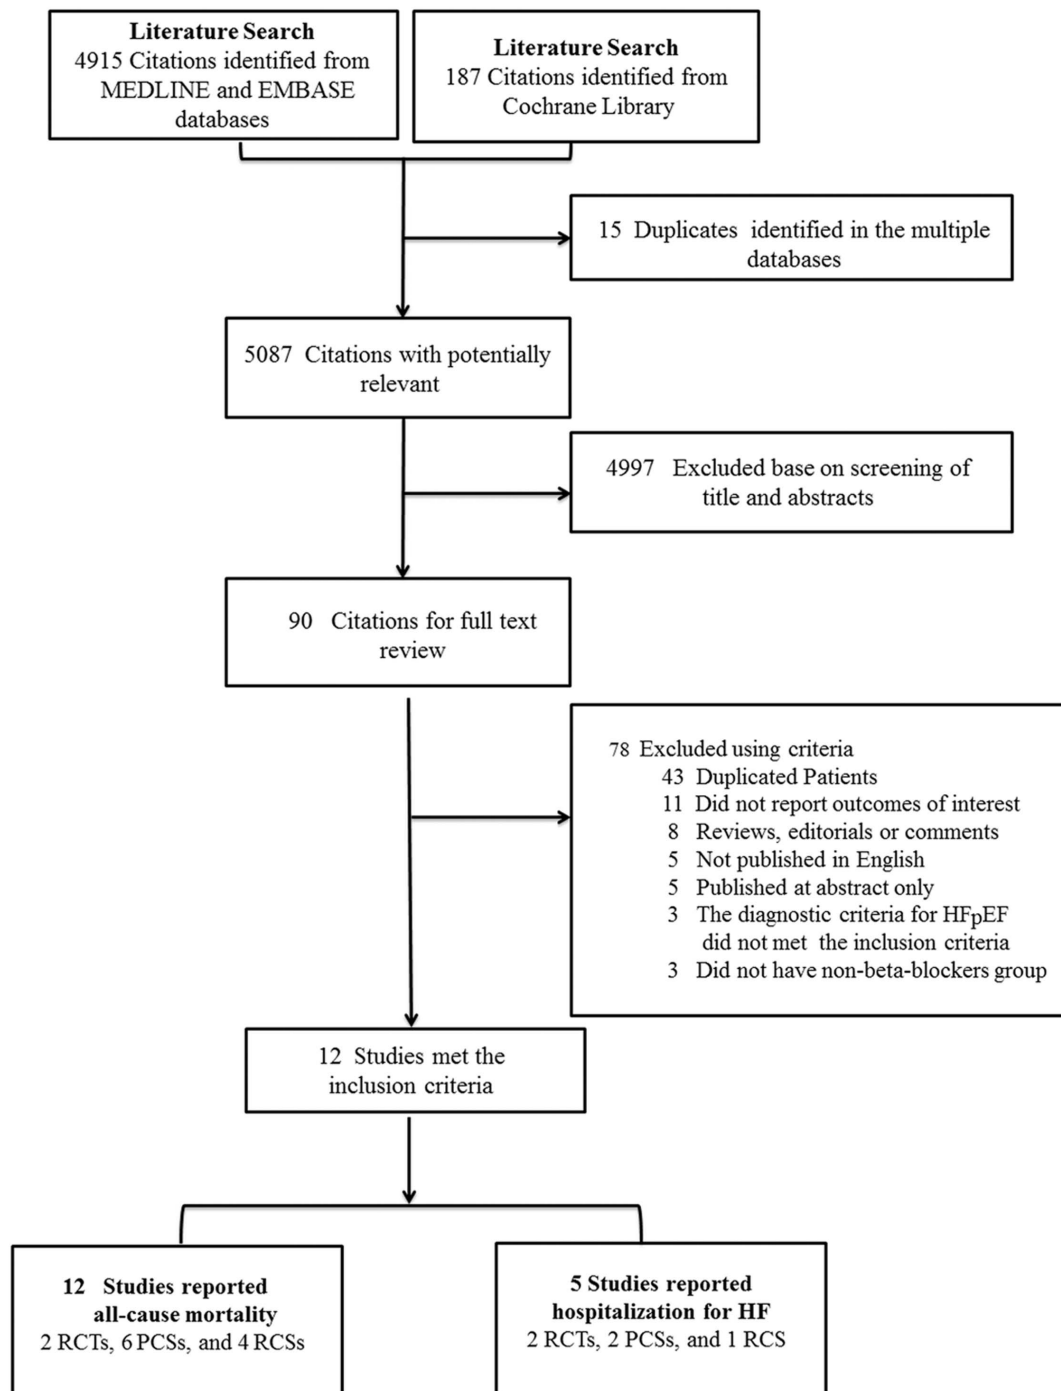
**Literature Search**
4915 Citations identified from MEDLINE and EMBASE databases

**Literature Search**
187 Citations identified from Cochrane Library

15 Duplicates identified in the multiple databases

5087 Citations with potentially relevant

4997 Excluded base on screening of title and abstracts

90 Citations for full text review

78 Excluded using criteria
43 Duplicated Patients
11 Did not report outcomes of interest
8 Reviews, editorials or comments
5 Not published in English
5 Published at abstract only
3 The diagnostic criteria for HFpEF did not met the inclusion criteria
3 Did not have non-beta-blockers group

12 Studies met the inclusion criteria

**12 Studies reported all-cause mortality**
2 RCTs, 6 PCSs, and 4 RCSs

**5 Studies reported hospitalization for HF**
2 RCTs, 2 PCSs, and 1 RCS